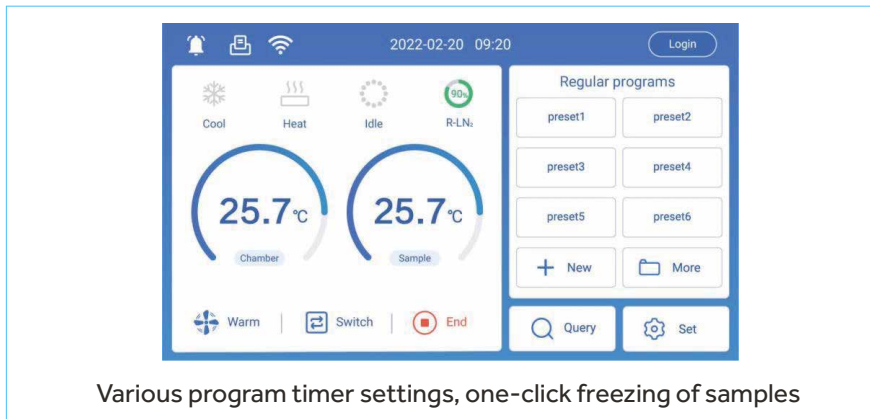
2022-02-20 09:20

Login

Cool Heat Idle 90% R-LN₂

25.7℃
Chamber

25.7℃
Sample

Warm | Switch | End

Regular programs

| preset1 | preset2 |
|---|---|
| preset3 | preset4 |
| preset5 | preset6 |
| + New | More |

Query Set

Various program timer settings, one-click freezing of samples